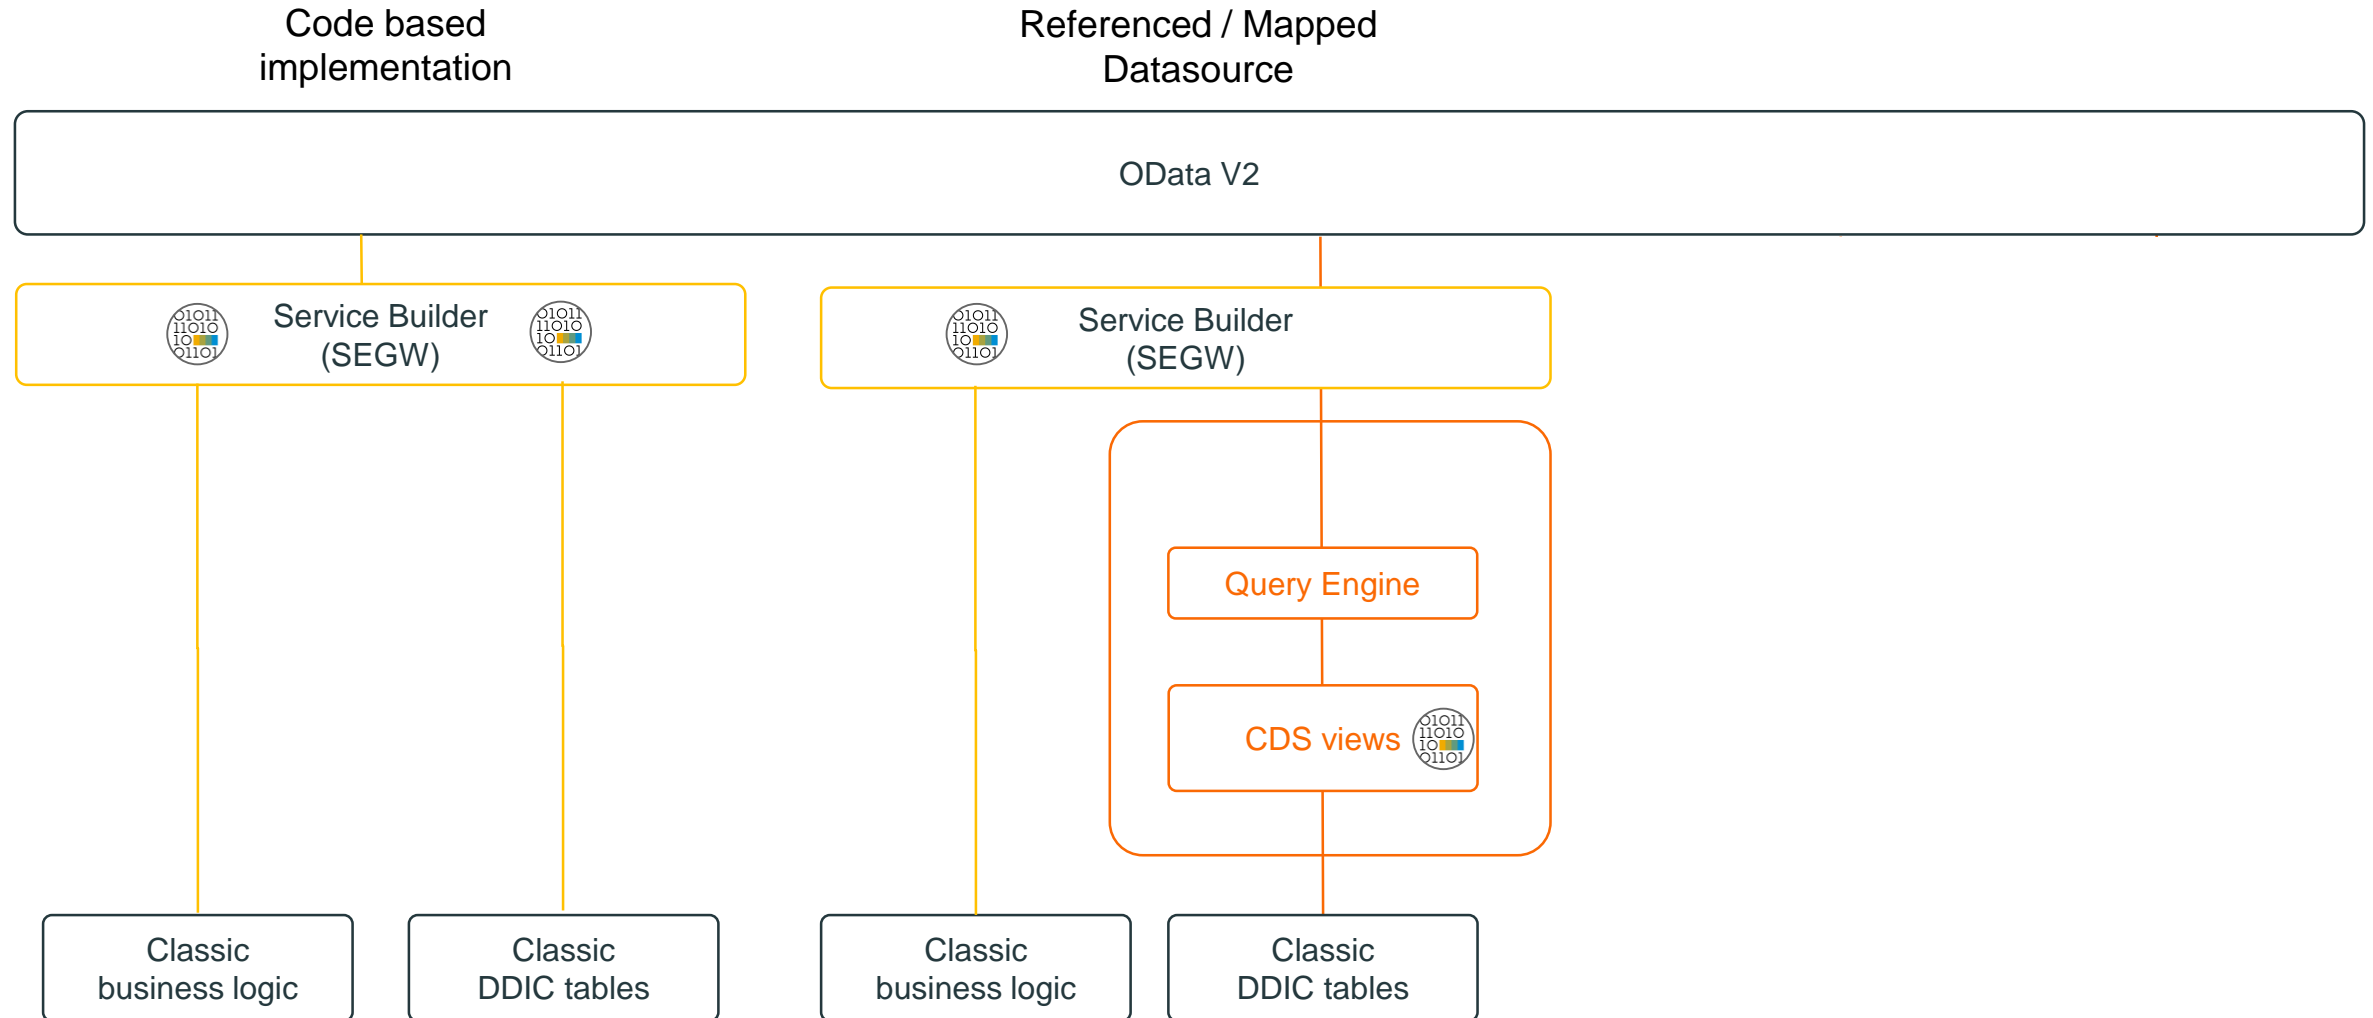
Code based implementation

Referenced / Mapped Datasource

OData V2

Service Builder (SEGW)

Service Builder (SEGW)

Query Engine

CDS views

Classic business logic

Classic DDIC tables

Classic business logic

Classic DDIC tables